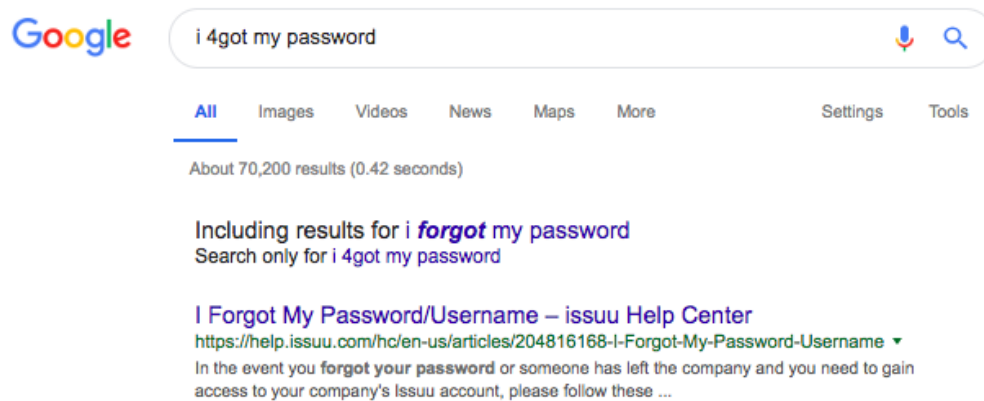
Google

i 4got my password

All Images Videos News Maps More Settings Tools

About 70,200 results (0.42 seconds)

Including results for i ***forgot*** my password
Search only for i 4got my password

I Forgot My Password/Username – issuu Help Center
https://help.issuu.com/hc/en-us/articles/204816168-I-Forgot-My-Password-Username ▾
In the event you **forgot your password** or someone has left the company and you need to gain access to your company's Issuu account, please follow these ...